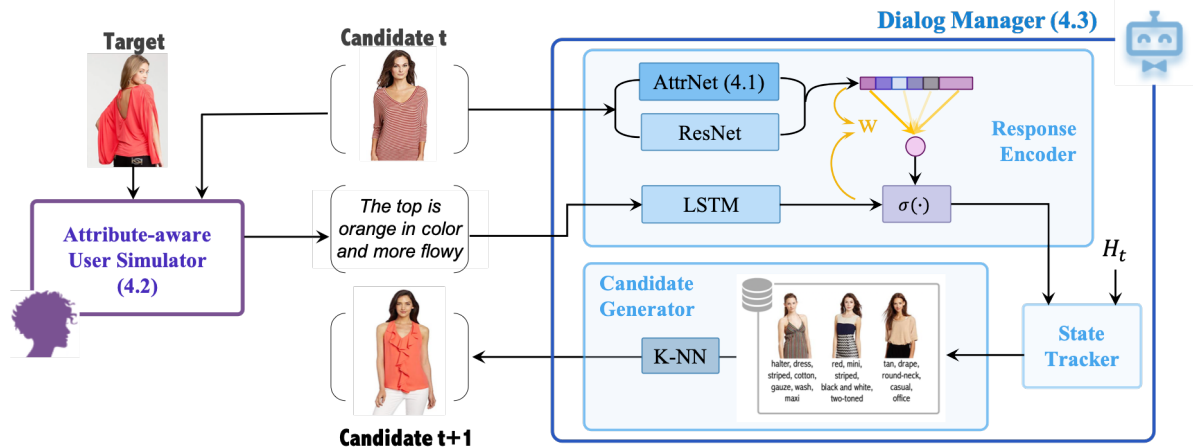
Target

Candidate t

Dialog Manager (4.3)

AttrNet (4.1)

ResNet

W

Response Encoder

Attribute-aware User Simulator (4.2)

The top is orange in color and more flowy

LSTM

$\sigma(\cdot)$

$H_t$

Candidate Generator

halter, dress, striped, cotton, gauze, wash, maxi

red, mini, striped, black and white, two-toned

tan, drape, round-neck, casual, office

K-NN

State Tracker

Candidate t+1